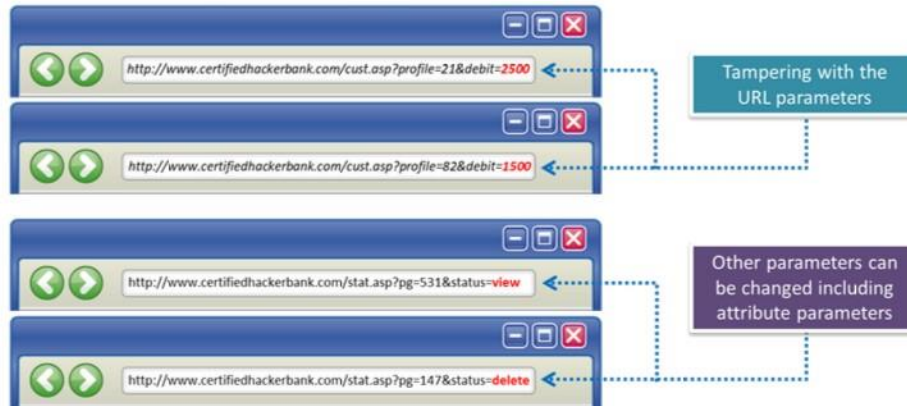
http://www.certifiedhackerbank.com/cust.asp?profile=21&debit=2500

Tampering with the URL parameters

http://www.certifiedhackerbank.com/cust.asp?profile=82&debit=1500

http://www.certifiedhackerbank.com/stat.asp?pg=531&status=view

Other parameters can be changed including attribute parameters

http://www.certifiedhackerbank.com/stat.asp?pg=147&status=delete